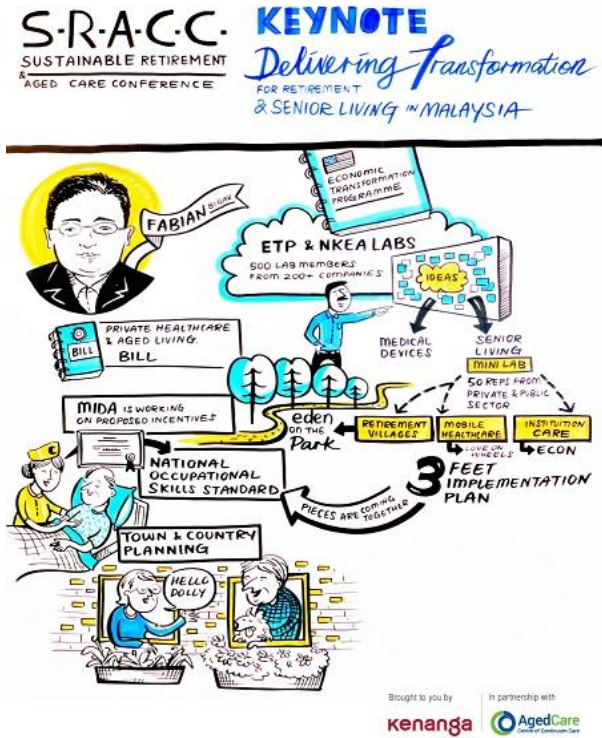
S·R·A·C·C·
SUSTAINABLE RETIREMENT
& AGED CARE CONFERENCE

KEYNOTE
Delivering Transformation
FOR RETIREMENT
& SENIOR LIVING IN MALAYSIA

ECONOMIC TRANSFORMATION PROGRAMME

FABIAN BIGAR

ETP & NKEA LABS
500 LAB MEMBERS FROM 200+ COMPANIES

IDEAS

BILL
PRIVATE HEALTHCARE & AGED LIVING. BILL

MEDICAL DEVICES

SENIOR LIVING
MINI LAB
50 REPS FROM PRIVATE & PUBLIC SECTOR

MIDA IS WORKING ON PROPOSED INCENTIVES

eden on the Park

RETIREMENT VILLAGES

MOBILE HEALTHCARE
LOVE ON WHEELS

INSTITUTION CARE
ECON

NATIONAL OCCUPATIONAL SKILLS STANDARD

3 FEET IMPLEMENTATION PLAN

PIECES ARE COMING TOGETHER

TOWN & COUNTRY PLANNING

HELLO DOLLY

Brought to you by
kenanga

In partnership with
AgedCare
Centre of Continuum Care